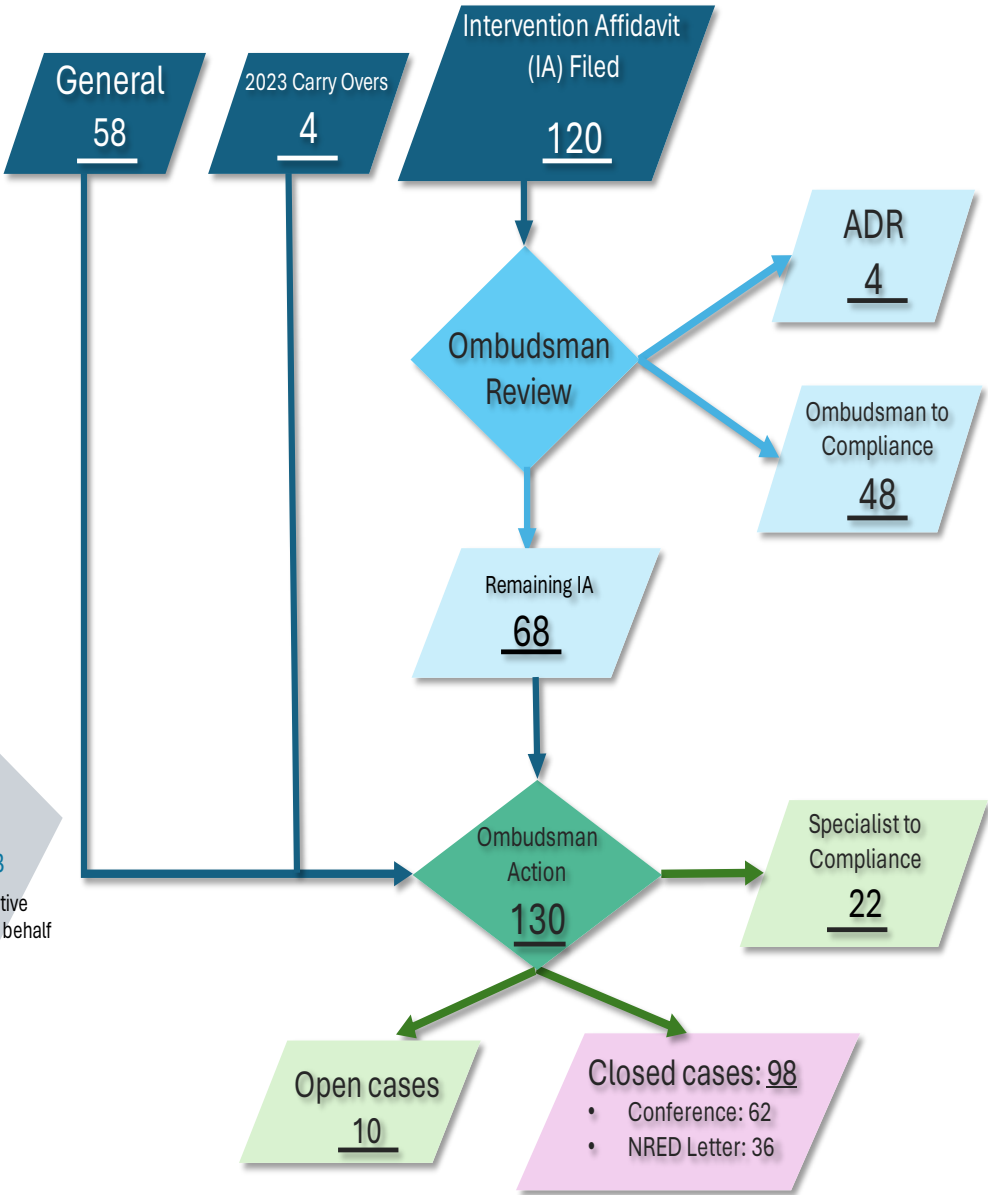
General
58

2023 Carry Overs
4

Intervention Affidavit (IA) Filed
120

ADR
4

Ombudsman Review

Ombudsman to Compliance
48

Remaining IA
68

3
tive
behalf

Ombudsman Action
130

Specialist to Compliance
22

Open cases
10

Closed cases: 98
• Conference: 62
• NRED Letter: 36